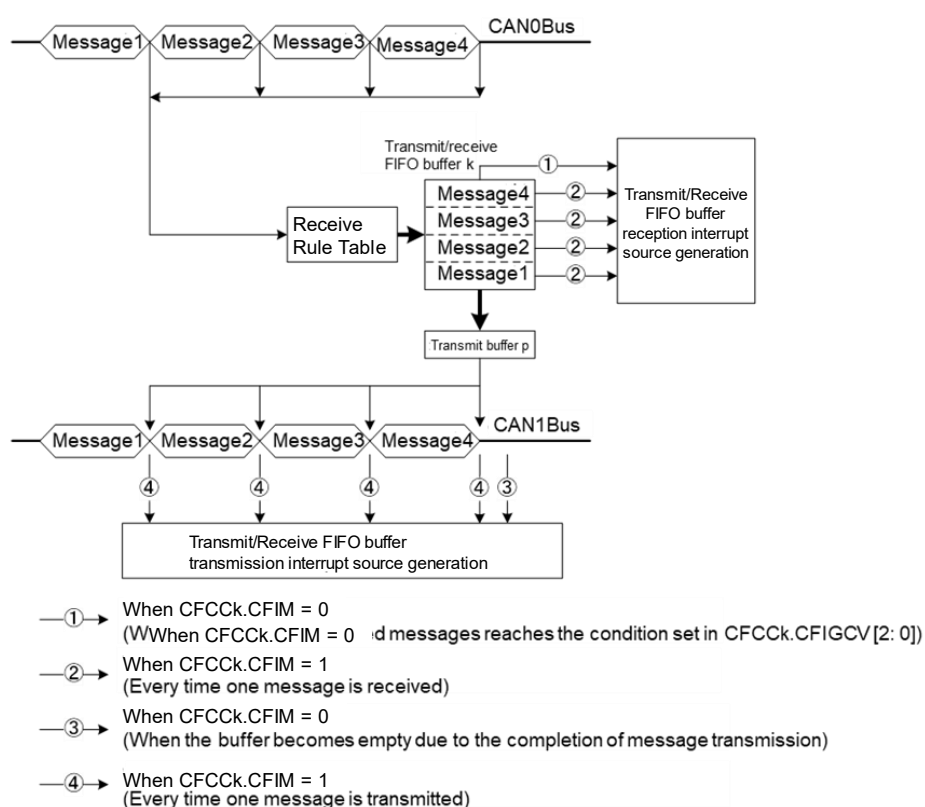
Message1 Message2 Message3 Message4 CAN0Bus

Transmit/receive FIFO buffer k

① ② ② ② ②

Message4
Message3
Message2
Message1

Transmit/Receive FIFO buffer reception interrupt source generation

Receive Rule Table

Transmit buffer p

Message1 Message2 Message3 Message4 CAN1Bus

④ ④ ④ ④ ③

Transmit/Receive FIFO buffer transmission interrupt source generation

① When CFCCk.CFIM = 0
(WWhen CFCCk.CFIM = 0 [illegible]d messages reaches the condition set in CFCCk.CFIGCV [2: 0])

② When CFCCk.CFIM = 1
(Every time one message is received)

③ When CFCCk.CFIM = 0
(When the buffer becomes empty due to the completion of message transmission)

④ When CFCCk.CFIM = 1
(Every time one message is transmitted)